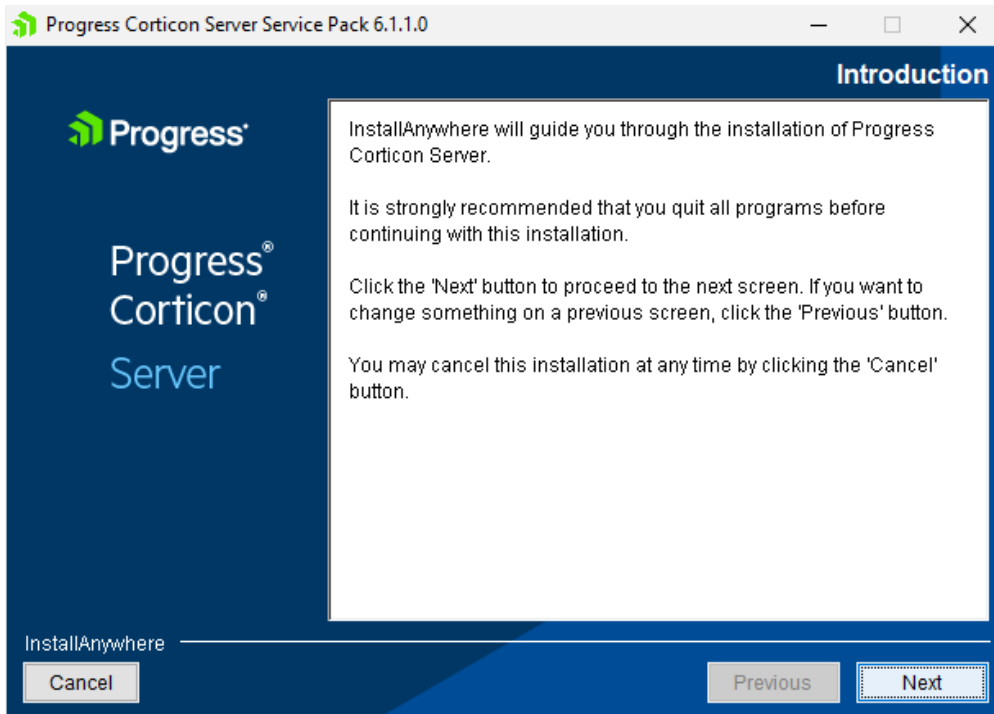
Progress Corticon Server Service Pack 6.1.1.0

Introduction

Progress

Progress®
Corticon®
Server

InstallAnywhere will guide you through the installation of Progress Corticon Server.

It is strongly recommended that you quit all programs before continuing with this installation.

Click the 'Next' button to proceed to the next screen. If you want to change something on a previous screen, click the 'Previous' button.

You may cancel this installation at any time by clicking the 'Cancel' button.

InstallAnywhere

Cancel

Previous

Next